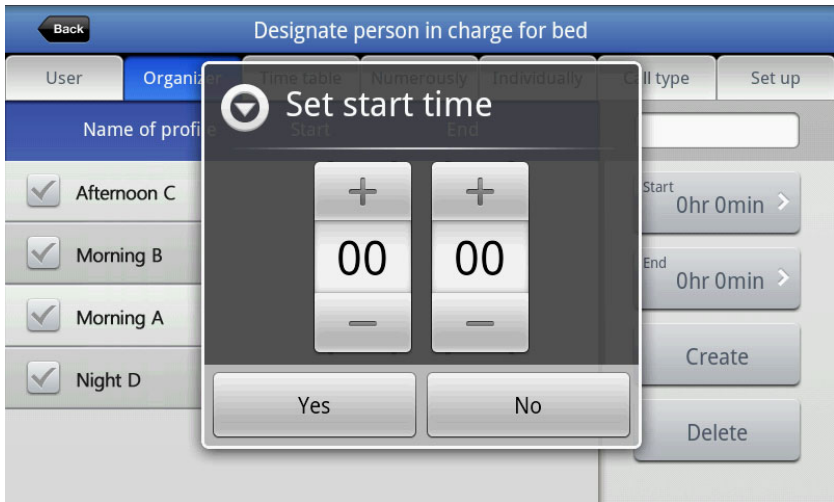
Back
Designate person in charge for bed

User
Organizer
Time table
Numerously
Individually
Call type
Set up

Name of profi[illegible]
Start
End

Afternoon C
Morning B
Morning A
Night D

Set start time

+
00
—

+
00
—

Yes
No

Start
0hr 0min

End
0hr 0min

Create
Delete